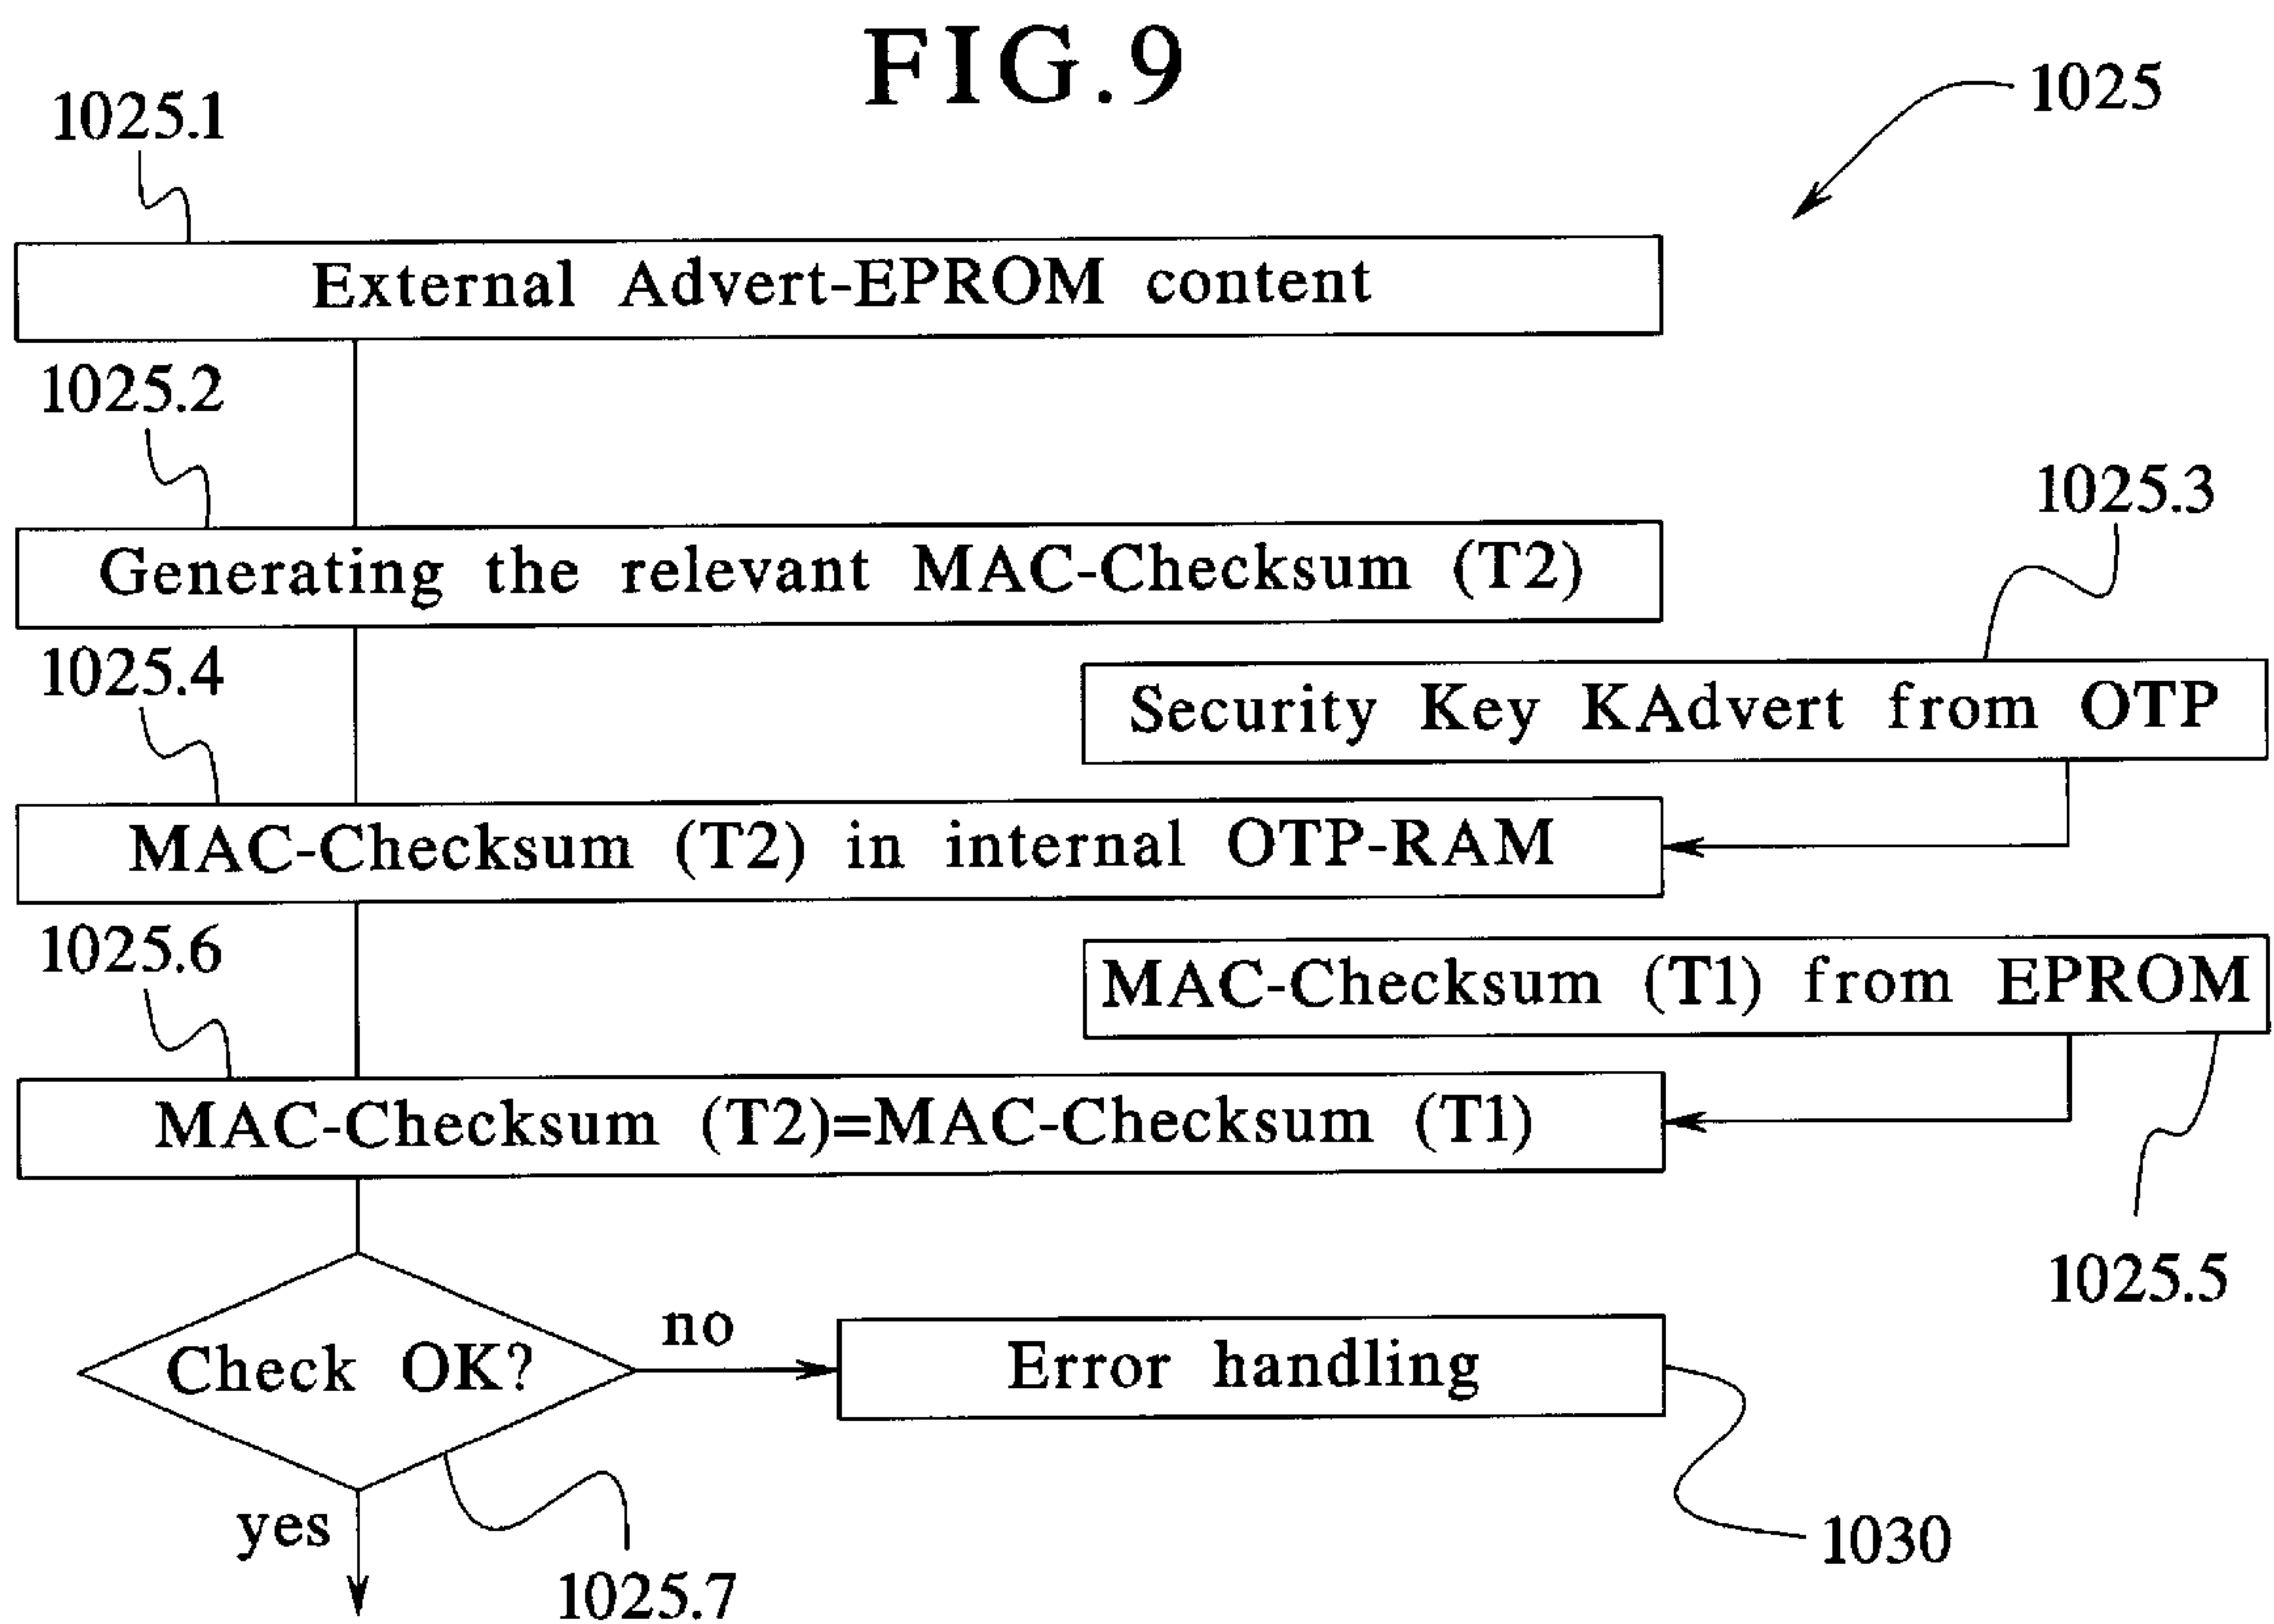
FIG.9

1025.1

1025

External Advert-EPROM content

1025.2

1025.3

Generating the relevant MAC-Checksum (T2)

1025.4

Security Key KAdvert from OTP

MAC-Checksum (T2) in internal OTP-RAM

1025.6

MAC-Checksum (T1) from EPROM

MAC-Checksum (T2)=MAC-Checksum (T1)

1025.5

Check OK?

no

Error handling

yes

1025.7

1030